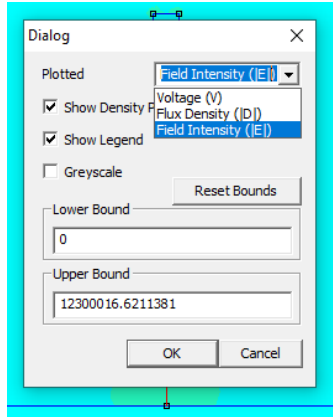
Dialog

Plotted Field Intensity (|E|)

Voltage (V)
Flux Density (|D|)
Field Intensity (|E|)

Show Density P

Show Legend

Greyscale

Reset Bounds

Lower Bound

0

Upper Bound

12300016.6211381

OK Cancel